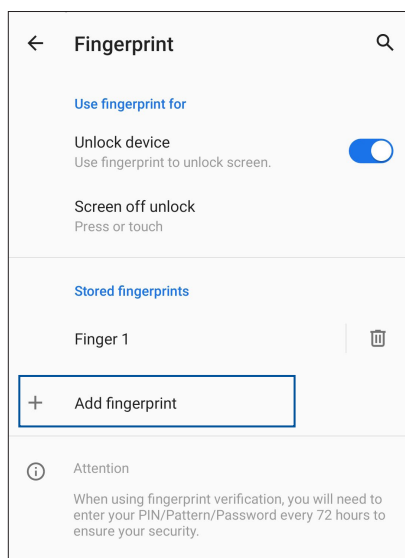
Fingerprint

Use fingerprint for

Unlock device
Use fingerprint to unlock screen.

Screen off unlock
Press or touch

Stored fingerprints

Finger 1

+ Add fingerprint

Attention

When using fingerprint verification, you will need to enter your PIN/Pattern/Password every 72 hours to ensure your security.